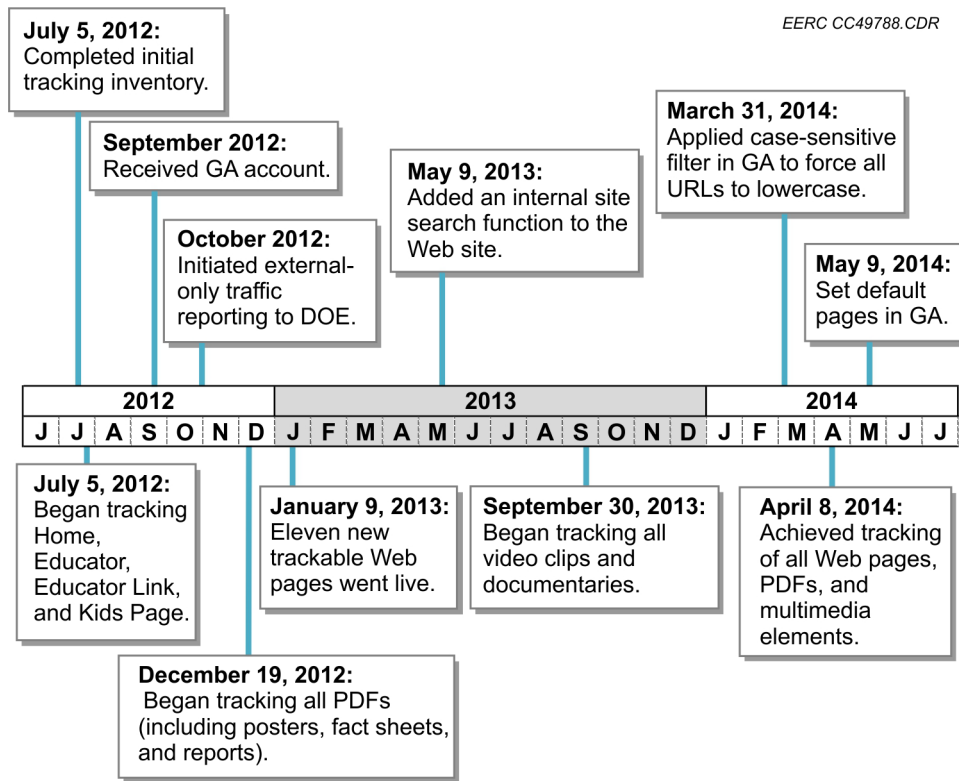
EERC CC49788.CDR

July 5, 2012:
Completed initial tracking inventory.

September 2012:
Received GA account.

October 2012:
Initiated external-only traffic reporting to DOE.

May 9, 2013:
Added an internal site search function to the Web site.

March 31, 2014:
Applied case-sensitive filter in GA to force all URLs to lowercase.

May 9, 2014:
Set default pages in GA.

| 2012 | | | | | | 2013 | | | | | | | | | | | | 2014 | | | | | |
|---|---|---|---|---|---|---|---|---|---|---|---|---|---|---|---|---|---|---|---|---|---|---|---|
| J | J | A | S | O | N | D | J | F | M | A | M | J | J | A | S | O | N | D | J | F | M | A | M | J | J |

July 5, 2012:
Began tracking Home, Educator, Educator Link, and Kids Page.

December 19, 2012:
Began tracking all PDFs (including posters, fact sheets, and reports).

January 9, 2013:
Eleven new trackable Web pages went live.

September 30, 2013:
Began tracking all video clips and documentaries.

April 8, 2014:
Achieved tracking of all Web pages, PDFs, and multimedia elements.